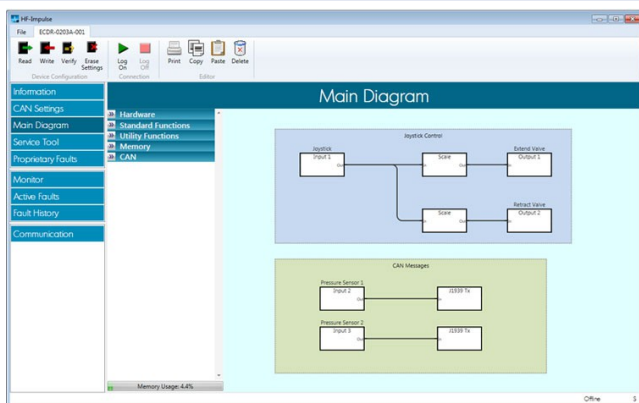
HF-Impulse

File ECDR-0203A-001

Read Write Verify Erase Settings
Device Configuration

Log On Log Off
Connection

Print Copy Paste Delete
Editor

Information
CAN Settings
Main Diagram
Service Tool
Proprietary Faults
Monitor
Active Faults
Fault History
Communication

Main Diagram

Hardware
Standard Functions
Utility Functions
Memory
CAN

Memory Usage: 4.4%

Joystick Control
Joystick
Input 1
Scale
Extend Valve
Output 1
Scale
Retract Valve
Output 2

CAN Messages
Pressure Sensor 1
Input 2
J1939 Tx
Pressure Sensor 2
Input 3
J1939 Tx

Offline